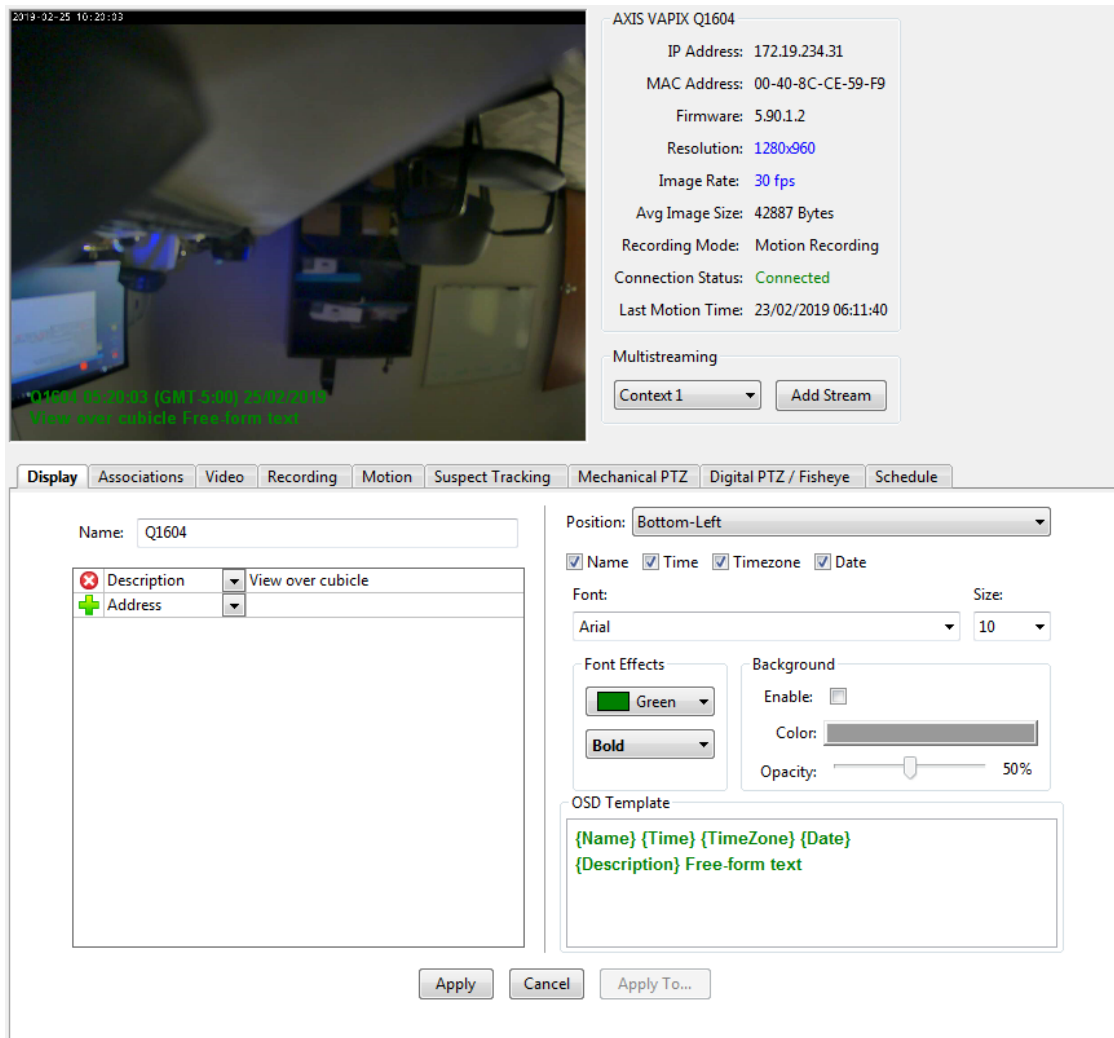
2019-02-25 10:20:03

Q1604 05:20:03 (GMT-5:00) 25/02/2019
View over cubicle Free-form text

AXIS VAPIX Q1604

IP Address: 172.19.234.31
MAC Address: 00-40-8C-CE-59-F9
Firmware: 5.90.1.2
Resolution: 1280x960
Image Rate: 30 fps
Avg Image Size: 42887 Bytes
Recording Mode: Motion Recording
Connection Status: Connected
Last Motion Time: 23/02/2019 06:11:40

Multistreaming
Context 1
Add Stream

Display | Associations | Video | Recording | Motion | Suspect Tracking | Mechanical PTZ | Digital PTZ / Fisheye | Schedule

Name: Q1604

| Description | View over cubicle |
|---|---|
| Address | |

Position: Bottom-Left

Name Time Timezone Date

Font:
Arial
Size:
10

Font Effects
Green
Bold

Background
Enable:
Color:
Opacity: 50%

OSD Template
{Name} {Time} {TimeZone} {Date}
{Description} Free-form text

Apply
Cancel
Apply To...